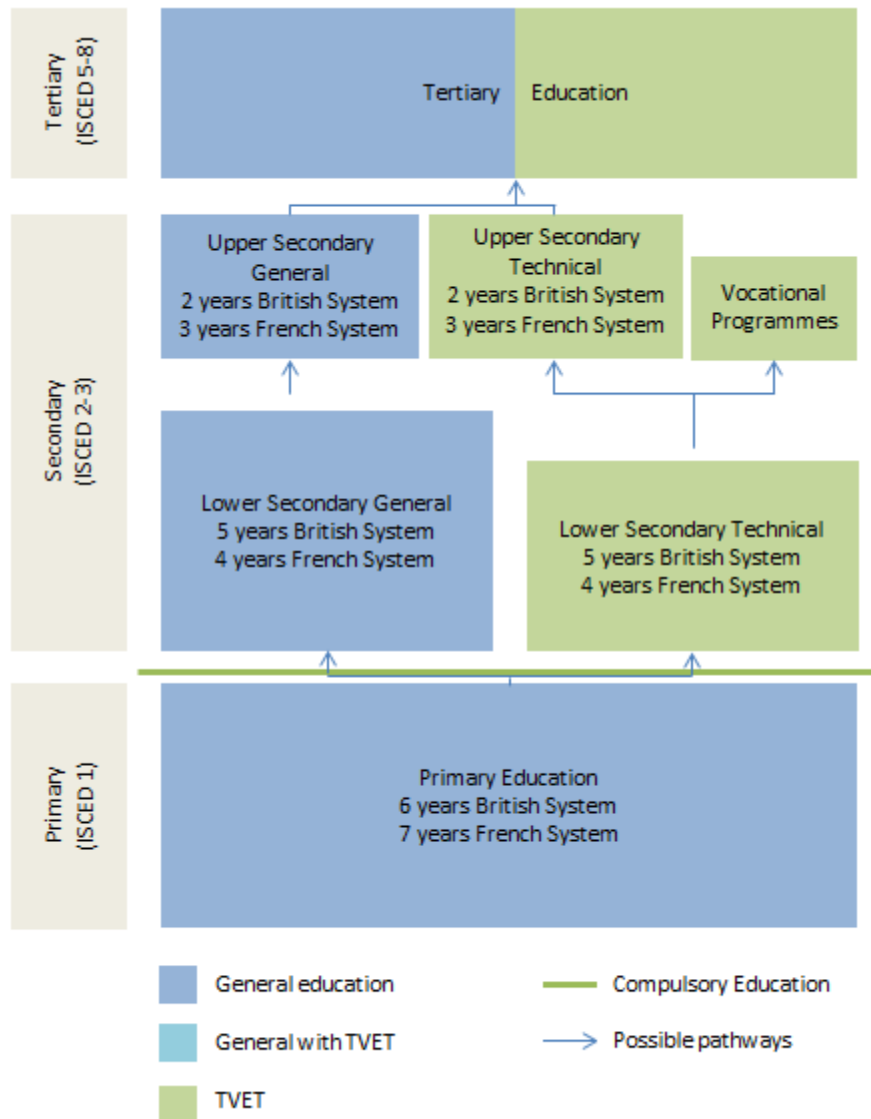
Tertiary (ISCED 5-8)

Tertiary Education

Secondary (ISCED 2-3)

Upper Secondary General
2 years British System
3 years French System

Upper Secondary Technical
2 years British System
3 years French System

Vocational Programmes

Lower Secondary General
5 years British System
4 years French System

Lower Secondary Technical
5 years British System
4 years French System

Primary (ISCED 1)

Primary Education
6 years British System
7 years French System

General education

General with TVET

TVET

Compulsory Education

Possible pathways